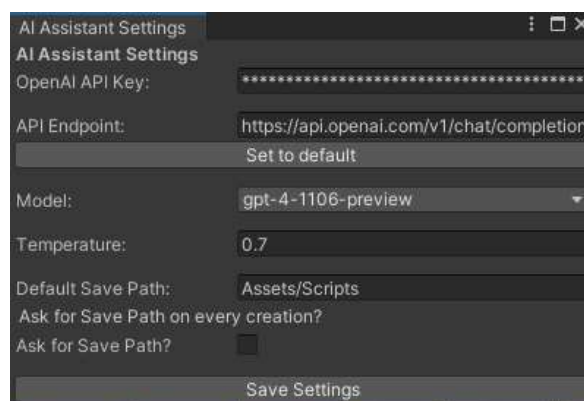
AI Assistant Settings

AI Assistant Settings

OpenAI API Key: ****************************************

API Endpoint: https://api.openai.com/v1/chat/completion

Set to default

Model: gpt-4-1106-preview

Temperature: 0.7

Default Save Path: Assets/Scripts

Ask for Save Path on every creation?

Ask for Save Path?

Save Settings